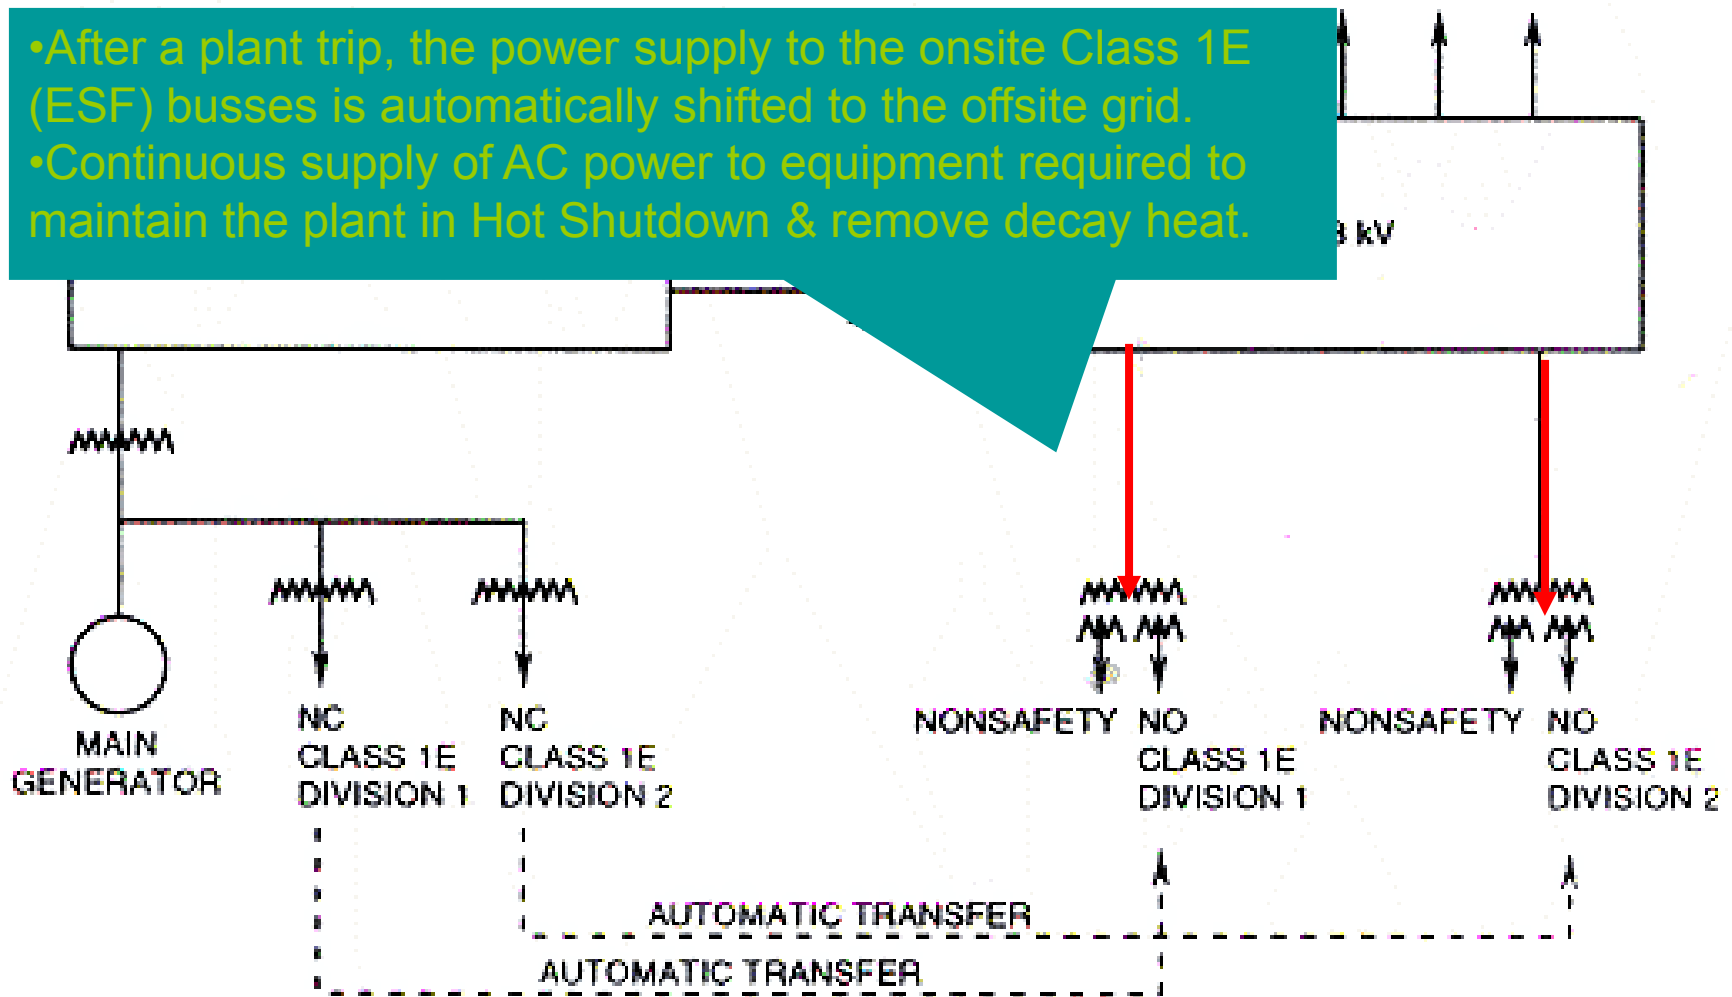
•After a plant trip, the power supply to the onsite Class 1E (ESF) busses is automatically shifted to the offsite grid.
•Continuous supply of AC power to equipment required to maintain the plant in Hot Shutdown & remove decay heat.

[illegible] kV

MAIN GENERATOR

NC CLASS 1E DIVISION 1

NC CLASS 1E DIVISION 2

NONSAFETY

NO CLASS 1E DIVISION 1

NONSAFETY

NO CLASS 1E DIVISION 2

AUTOMATIC TRANSFER

AUTOMATIC TRANSFER